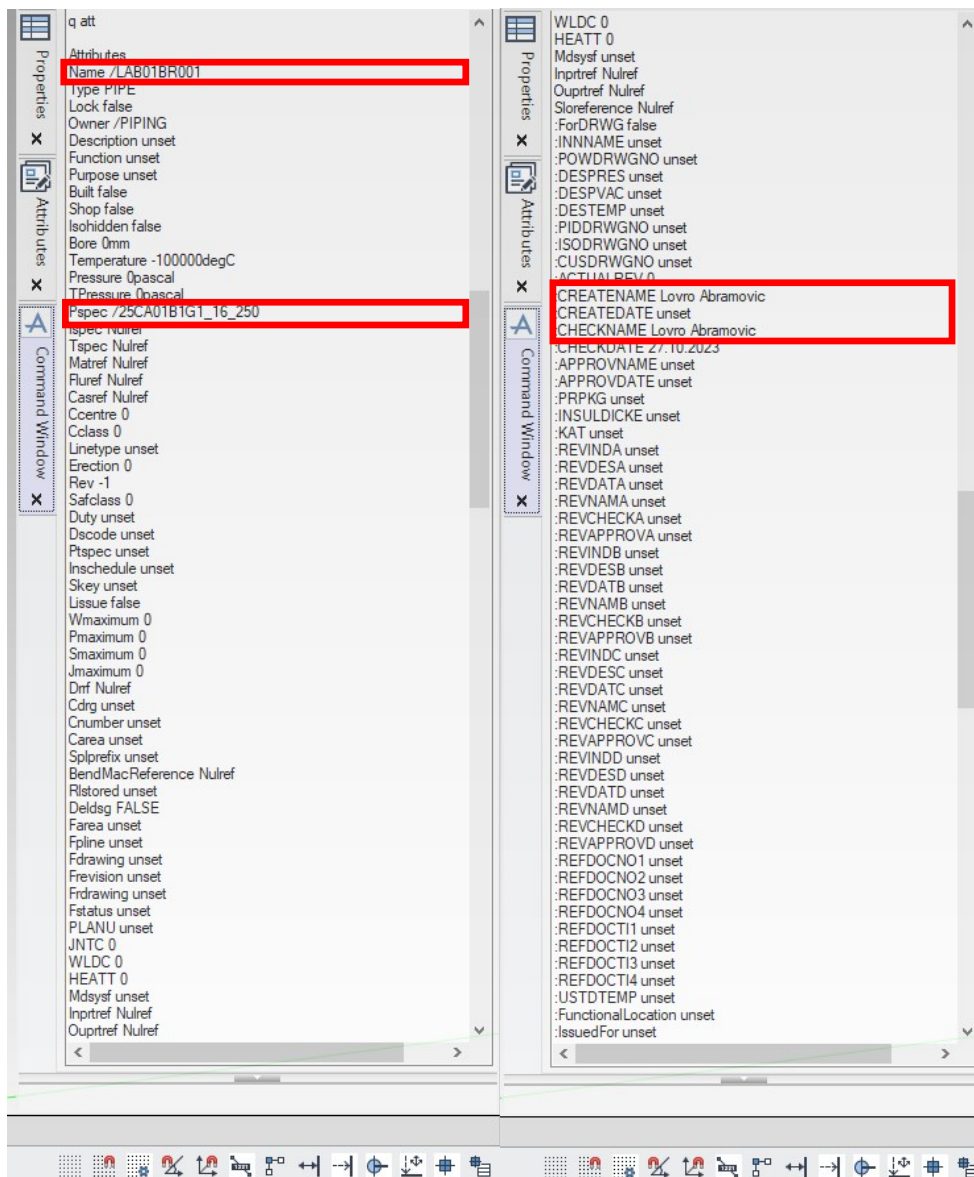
Properties
Attributes
Command Window

q att

Attributes
Name /LAB01BR001
Type PIPE
Lock false
Owner /PIPING
Description unset
Function unset
Purpose unset
Built false
Shop false
Isohidden false
Bore 0mm
Temperature -100000degC
Pressure 0pascal
TPressure 0pascal
Pspec /25CA01B1G1_16_250
Ispec Nulref
Tspec Nulref
Matref Nulref
Fluref Nulref
Casref Nulref
Ccentre 0
Cclass 0
Linetype unset
Erection 0
Rev -1
Safclass 0
Duty unset
Dscode unset
Ptspec unset
Inschedule unset
Skey unset
Lissue false
Wmaximum 0
Pmaximum 0
Smaximum 0
Jmaximum 0
Drrf Nulref
Cdrg unset
Cnumber unset
Carea unset
Splprefix unset
BendMacReference Nulref
Rlstored unset
Deldsg FALSE
Farea unset
Fpline unset
Fdrawing unset
Frevision unset
Frdrawing unset
Fstatus unset
PLANU unset
JNTC 0
WLDC 0
HEATT 0
Mdsysf unset
Inprtref Nulref
Ouprtref Nulref

Properties
Attributes
Command Window

WLDC 0
HEATT 0
Mdsysf unset
Inprtref Nulref
Ouprtref Nulref
Sloreference Nulref
:ForDRWG false
:INNNAME unset
:POWDRWGNO unset
:DESPRES unset
:DESPVAC unset
:DESTEMP unset
:PIDDRWGNO unset
:ISODRWGNO unset
:CUSDRWGNO unset
:ACTUALREV 0
:CREATENAME Lovro Abramovic
:CREATEDATE unset
:CHECKNAME Lovro Abramovic
:CHECKDATE 27.10.2023
:APPROVNAME unset
:APPROVDATE unset
:PRPKG unset
:INSULDICKE unset
:KAT unset
:REVINDA unset
:REVDESA unset
:REVDATA unset
:REVNAMA unset
:REVCHECKA unset
:REVAPPROVA unset
:REVINDB unset
:REVDESB unset
:REVDATB unset
:REVNAMB unset
:REVCHECKB unset
:REVAPPROVB unset
:REVINDC unset
:REVDESC unset
:REVDATC unset
:REVNAMC unset
:REVCHECKC unset
:REVAPPROVC unset
:REVINDD unset
:REVDESD unset
:REVDATD unset
:REVNAMD unset
:REVCHECKD unset
:REVAPPROVD unset
:REFDOCNO1 unset
:REFDOCNO2 unset
:REFDOCNO3 unset
:REFDOCNO4 unset
:REFDOCTI1 unset
:REFDOCTI2 unset
:REFDOCTI3 unset
:REFDOCTI4 unset
:USTDTEMP unset
:FunctionalLocation unset
:IssuedFor unset